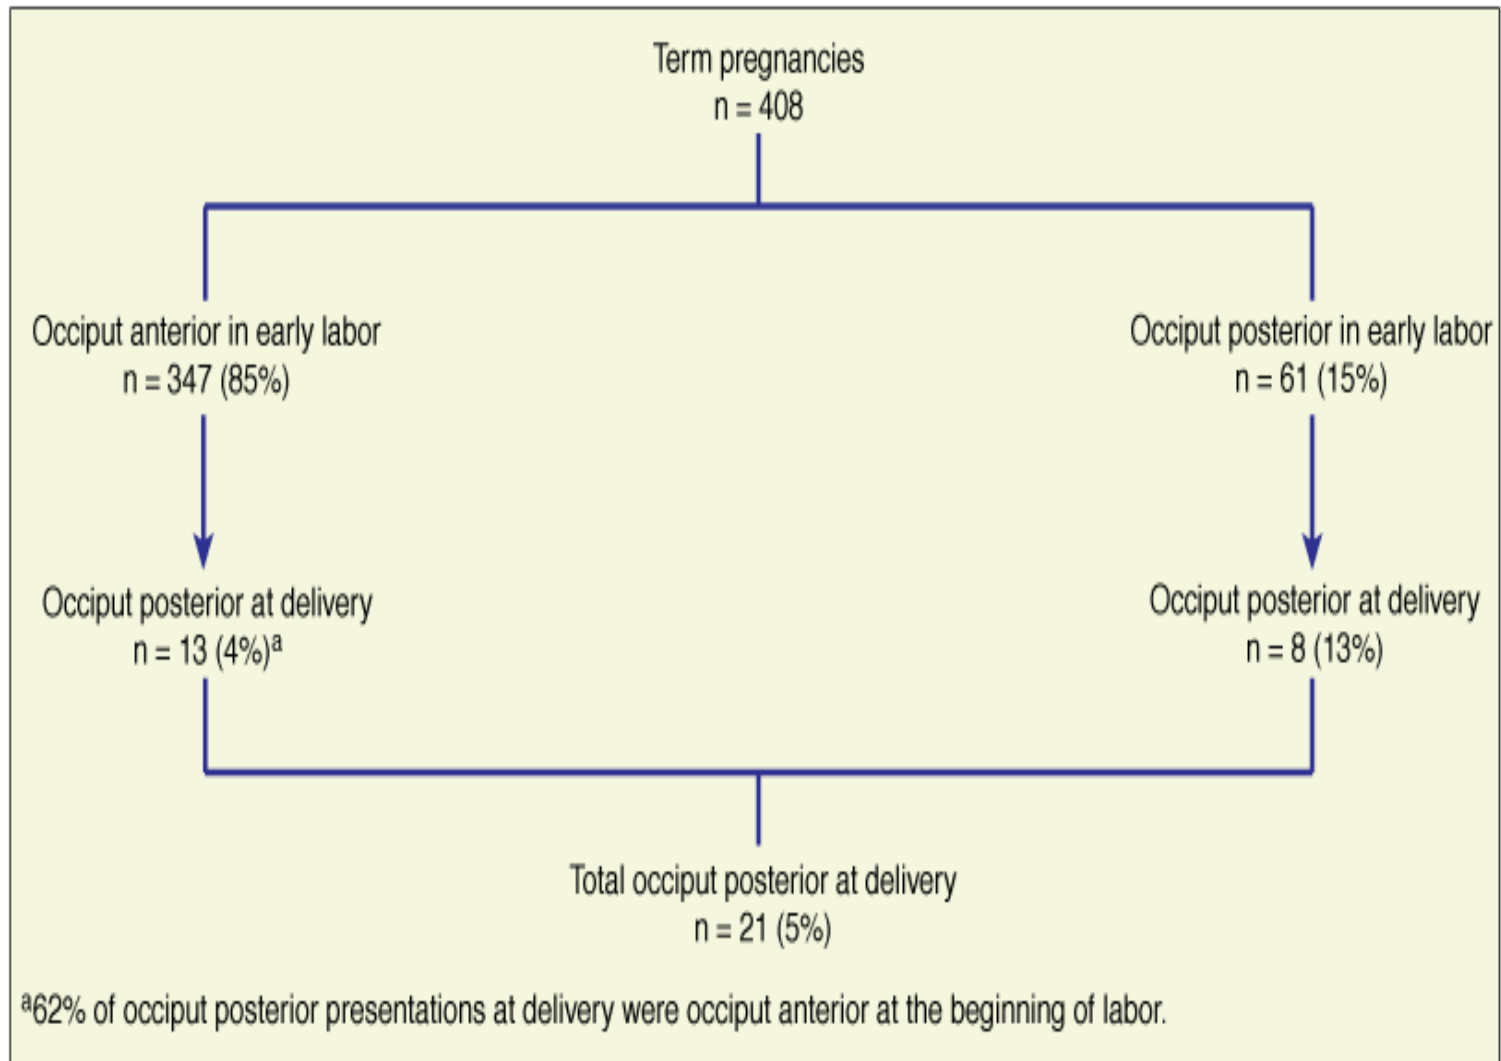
Term pregnancies
n = 408

Occiput anterior in early labor
n = 347 (85%)

Occiput posterior in early labor
n = 61 (15%)

Occiput posterior at delivery
n = 13 (4%)$^a$

Occiput posterior at delivery
n = 8 (13%)

Total occiput posterior at delivery
n = 21 (5%)

$^a$62% of occiput posterior presentations at delivery were occiput anterior at the beginning of labor.